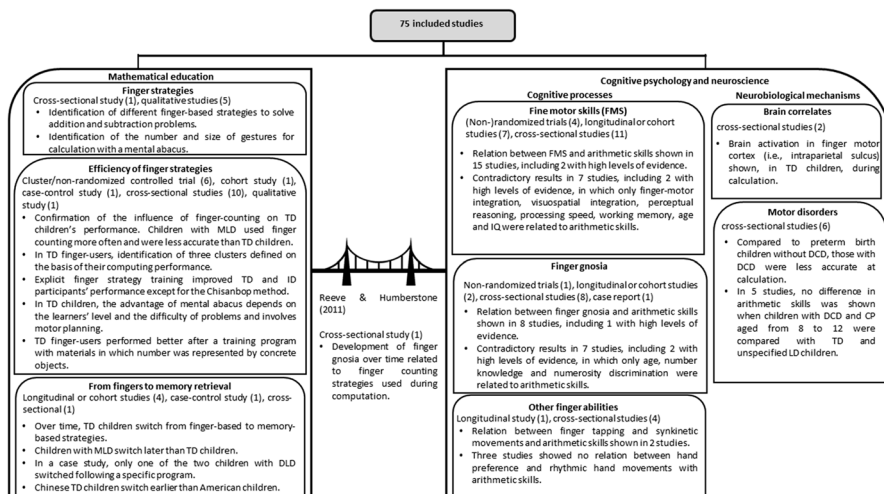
75 included studies

Mathematical education

Finger strategies
Cross-sectional study (1), qualitative studies (5)
• Identification of different finger-based strategies to solve addition and subtraction problems.
• Identification of the number and size of gestures for calculation with a mental abacus.

Efficiency of finger strategies
Cluster/non-randomized controlled trial (6), cohort study (1), case-control study (1), cross-sectional studies (10), qualitative study (1)
• Confirmation of the influence of finger-counting on TD children's performance. Children with MLD used finger counting more often and were less accurate than TD children.
• In TD finger-users, identification of three clusters defined on the basis of their computing performance.
• Explicit finger strategy training improved TD and ID participants' performance except for the Chisanbop method.
• In TD children, the advantage of mental abacus depends on the learners' level and the difficulty of problems and involves motor planning.
• TD finger-users performed better after a training program with materials in which number was represented by concrete objects.

From fingers to memory retrieval
Longitudinal or cohort studies (4), case-control study (1), cross-sectional (1)
• Over time, TD children switch from finger-based to memory-based strategies.
• Children with MLD switch later than TD children.
• In a case study, only one of the two children with DLD switched following a specific program.
• Chinese TD children switch earlier than American children.

Reeve & Humberstone (2011)

Cross-sectional study (1)
• Development of finger gnosia over time related to finger counting strategies used during computation.

Cognitive psychology and neuroscience

Cognitive processes

Fine motor skills (FMS)
(Non-)randomized trials (4), longitudinal or cohort studies (7), cross-sectional studies (11)
• Relation between FMS and arithmetic skills shown in 15 studies, including 2 with high levels of evidence.
• Contradictory results in 7 studies, including 2 with high levels of evidence, in which only finger-motor integration, visuospatial integration, perceptual reasoning, processing speed, working memory, age and IQ were related to arithmetic skills.

Finger gnosia
Non-randomized trials (1), longitudinal or cohort studies (2), cross-sectional studies (8), case report (1)
• Relation between finger gnosia and arithmetic skills shown in 8 studies, including 1 with high levels of evidence.
• Contradictory results in 7 studies, including 2 with high levels of evidence, in which only age, number knowledge and numerosity discrimination were related to arithmetic skills.

Other finger abilities
Longitudinal study (1), cross-sectional studies (4)
• Relation between finger tapping and synkinetic movements and arithmetic skills shown in 2 studies.
• Three studies showed no relation between hand preference and rhythmic hand movements with arithmetic skills.

Neurobiological mechanisms

Brain correlates
cross-sectional studies (2)
• Brain activation in finger motor cortex (i.e., intraparietal sulcus) shown, in TD children, during calculation.

Motor disorders
cross-sectional studies (6)
• Compared to preterm birth children without DCD, those with DCD were less accurate at calculation.
• In 5 studies, no difference in arithmetic skills was shown when children with DCD and CP aged from 8 to 12 were compared with TD and unspecified LD children.